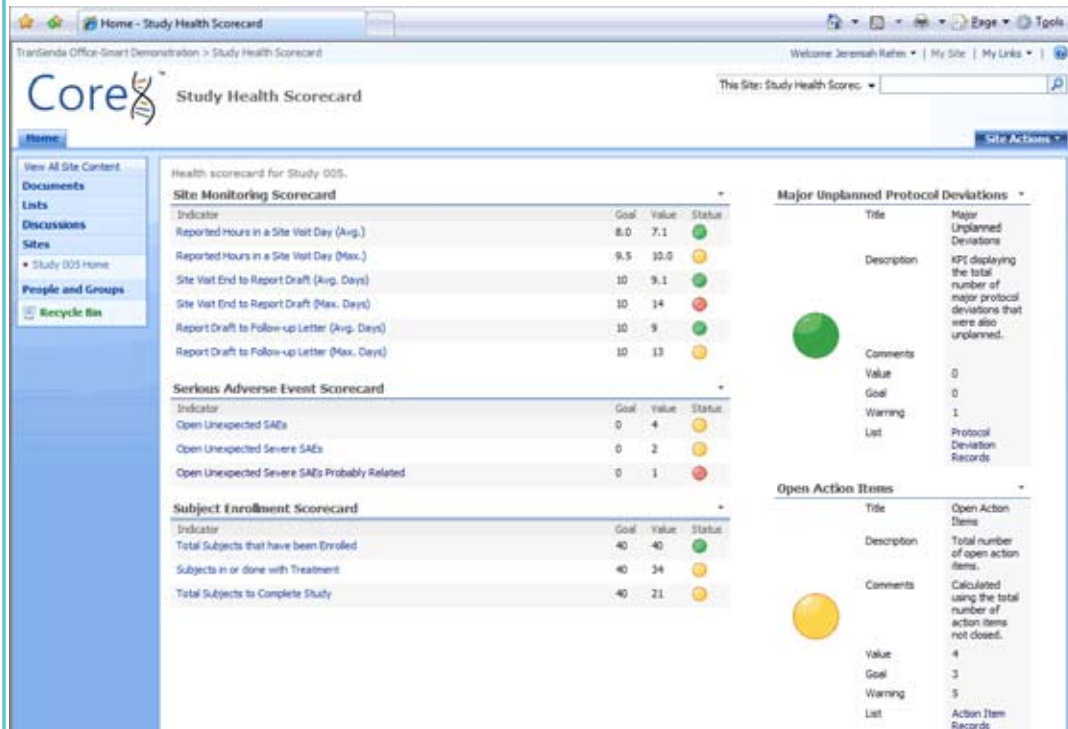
Home - Study Health Scorecard

Page ▾ Tools

TranSenda Office-Smart Demonstration > Study Health Scorecard

Welcome Jeremiah Rehm ▾ | My Site | My Links ▾ |

Core

Study Health Scorecard

This Site: Study Health Scorec ▾

Home

Site Actions ▾

View All Site Content
Documents
Lists
Discussions
Sites
• Study 005 Home
People and Groups
Recycle Bin

Health scorecard for Study 005.

Site Monitoring Scorecard

| Indicator | Goal | Value | Status |
|---|---|---|---|
| Reported Hours in a Site Visit Day (Avg.) | 8.0 | 7.1 | |
| Reported Hours in a Site Visit Day (Max.) | 9.5 | 10.0 | |
| Site Visit End to Report Draft (Avg. Days) | 10 | 9.1 | |
| Site Visit End to Report Draft (Max. Days) | 10 | 14 | |
| Report Draft to Follow-up Letter (Avg. Days) | 10 | 9 | |
| Report Draft to Follow-up Letter (Max. Days) | 10 | 13 | |

Serious Adverse Event Scorecard

| Indicator | Goal | Value | Status |
|---|---|---|---|
| Open Unexpected SAEs | 0 | 4 | |
| Open Unexpected Severe SAEs | 0 | 2 | |
| Open Unexpected Severe SAEs Probably Related | 0 | 1 | |

Subject Enrollment Scorecard

| Indicator | Goal | Value | Status |
|---|---|---|---|
| Total Subjects that have been Enrolled | 40 | 40 | |
| Subjects in or done with Treatment | 40 | 34 | |
| Total Subjects to Complete Study | 40 | 21 | |

Major Unplanned Protocol Deviations

| | |
|---|---|
| Title | Major Unplanned Deviations |
| Description | KPI displaying the total number of major protocol deviations that were also unplanned. |
| Comments | |
| Value | 0 |
| Goal | 0 |
| Warning | 1 |
| List | Protocol Deviation Records |

Open Action Items

| | |
|---|---|
| Title | Open Action Items |
| Description | Total number of open action items. |
| Comments | Calculated using the total number of action items not closed. |
| Value | 4 |
| Goal | 3 |
| Warning | 5 |
| List | Action Item Records |